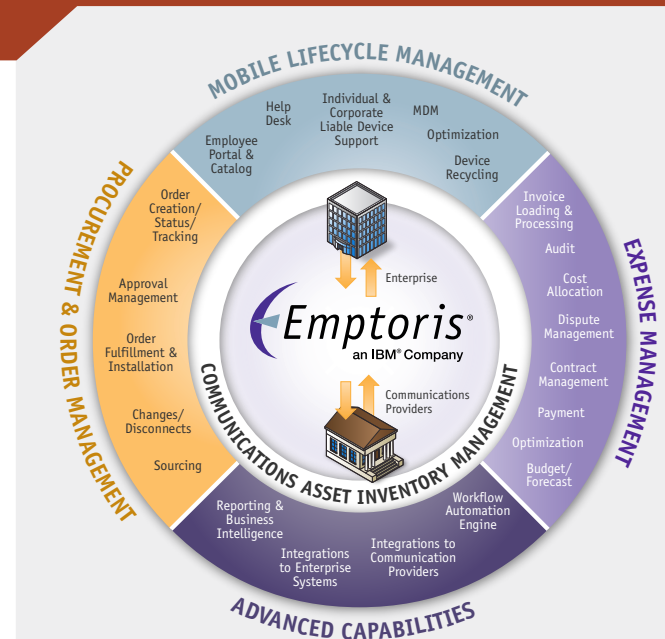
MOBILE LIFECYCLE MANAGEMENT

Employee Portal & Catalog

Help Desk

Individual & Corporate Liable Device Support

MDM

Optimization

Device Recycling

EXPENSE MANAGEMENT

Invoice Loading & Processing

Audit

Cost Allocation

Dispute Management

Contract Management

Payment

Optimization

Budget/ Forecast

ADVANCED CAPABILITIES

Workflow Automation Engine

Integrations to Communication Providers

Integrations to Enterprise Systems

Reporting & Business Intelligence

PROCUREMENT & ORDER MANAGEMENT

Order Creation/ Status/ Tracking

Approval Management

Order Fulfillment & Installation

Changes/ Disconnects

Sourcing

Enterprise

Emptoris®
an IBM® Company

Communications Providers

COMMUNICATIONS ASSET INVENTORY MANAGEMENT